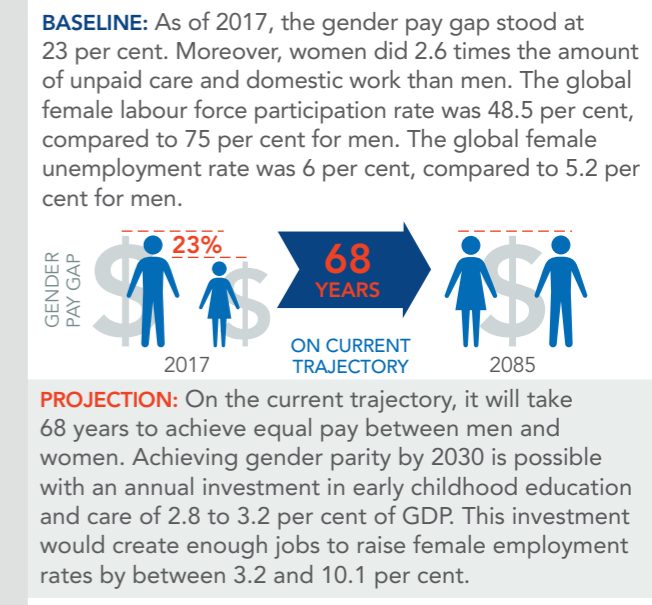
**BASELINE:** As of 2017, the gender pay gap stood at 23 per cent. Moreover, women did 2.6 times the amount of unpaid care and domestic work than men. The global female labour force participation rate was 48.5 per cent, compared to 75 per cent for men. The global female unemployment rate was 6 per cent, compared to 5.2 per cent for men.

GENDER PAY GAP

23%

2017

68 YEARS

ON CURRENT TRAJECTORY

2085

**PROJECTION:** On the current trajectory, it will take 68 years to achieve equal pay between men and women. Achieving gender parity by 2030 is possible with an annual investment in early childhood education and care of 2.8 to 3.2 per cent of GDP. This investment would create enough jobs to raise female employment rates by between 3.2 and 10.1 per cent.